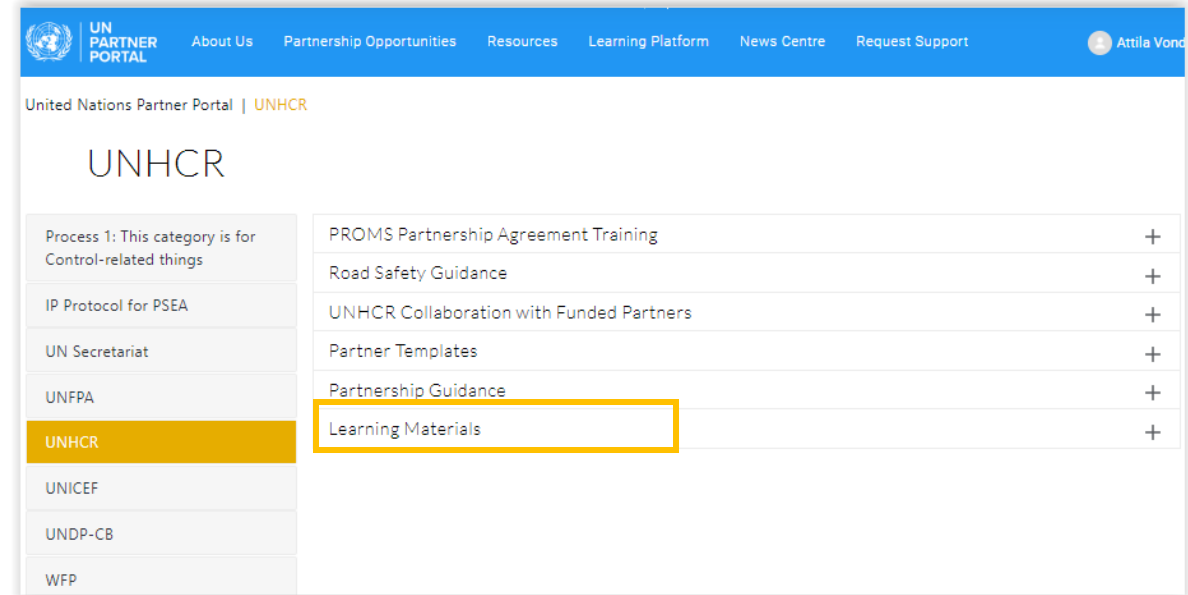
UN PARTNER PORTAL

About Us
Partnership Opportunities
Resources
Learning Platform
News Centre
Request Support
Attila Vond

United Nations Partner Portal | UNHCR

UNHCR

Process 1: This category is for Control-related things
IP Protocol for PSEA
UN Secretariat
UNFPA
UNHCR
UNICEF
UNDP-CB
WFP

PROMS Partnership Agreement Training +
Road Safety Guidance +
UNHCR Collaboration with Funded Partners +
Partner Templates +
Partnership Guidance +
Learning Materials +